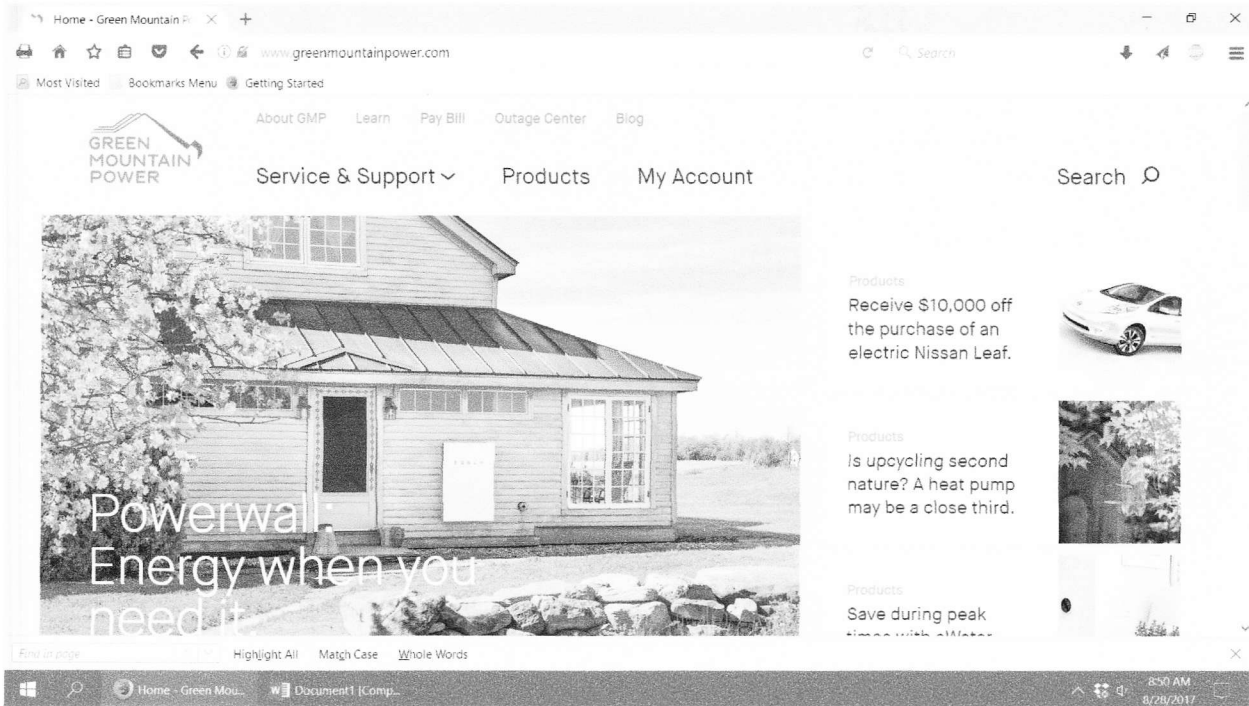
Home - Green Mountain P

www.greenmountainpower.com

Search

Most Visited Bookmarks Menu Getting Started

About GMP Learn Pay Bill Outage Center Blog

GREEN MOUNTAIN POWER

Service & Support Products My Account

Search

Powerwall: Energy when you need it.

Products
Receive $10,000 off the purchase of an electric Nissan Leaf.

Products
Is upcycling second nature? A heat pump may be a close third.

Products
Save during peak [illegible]

Find in page Highlight All Match Case Whole Words

Home - Green Mou... Document1 [Comp...

8:50 AM
8/28/2017